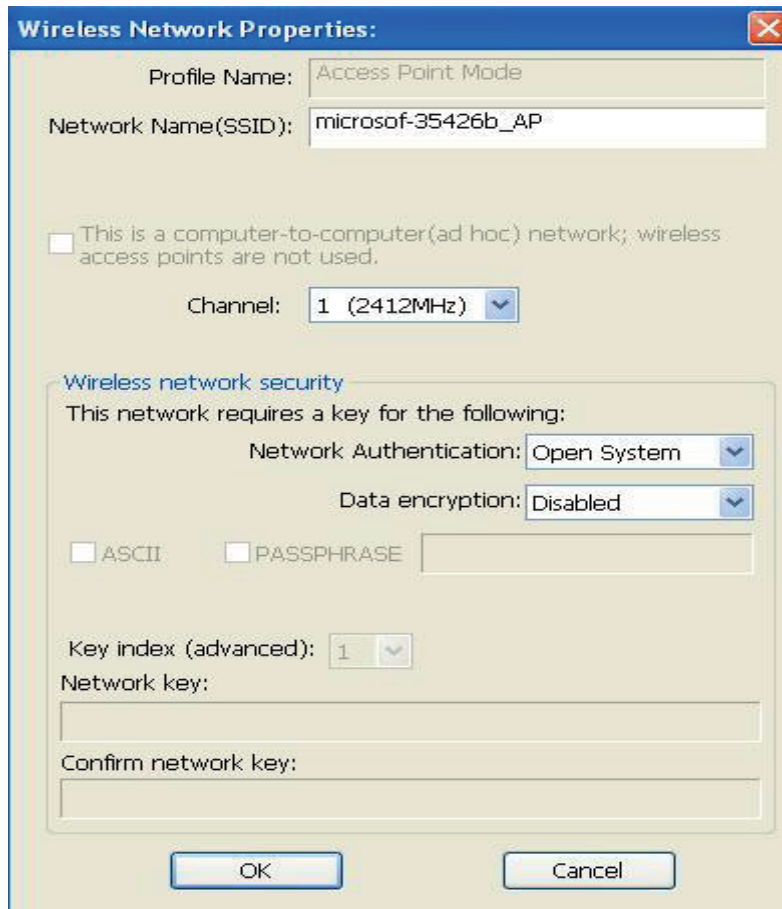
Wireless Network Properties:

Profile Name: Access Point Mode

Network Name(SSID): microsof-35426b_AP

This is a computer-to-computer(ad hoc) network; wireless access points are not used.

Channel: 1 (2412MHz)

Wireless network security

This network requires a key for the following:

Network Authentication: Open System

Data encryption: Disabled

ASCII PASSPHRASE

Key index (advanced): 1

Network key:

Confirm network key:

OK Cancel